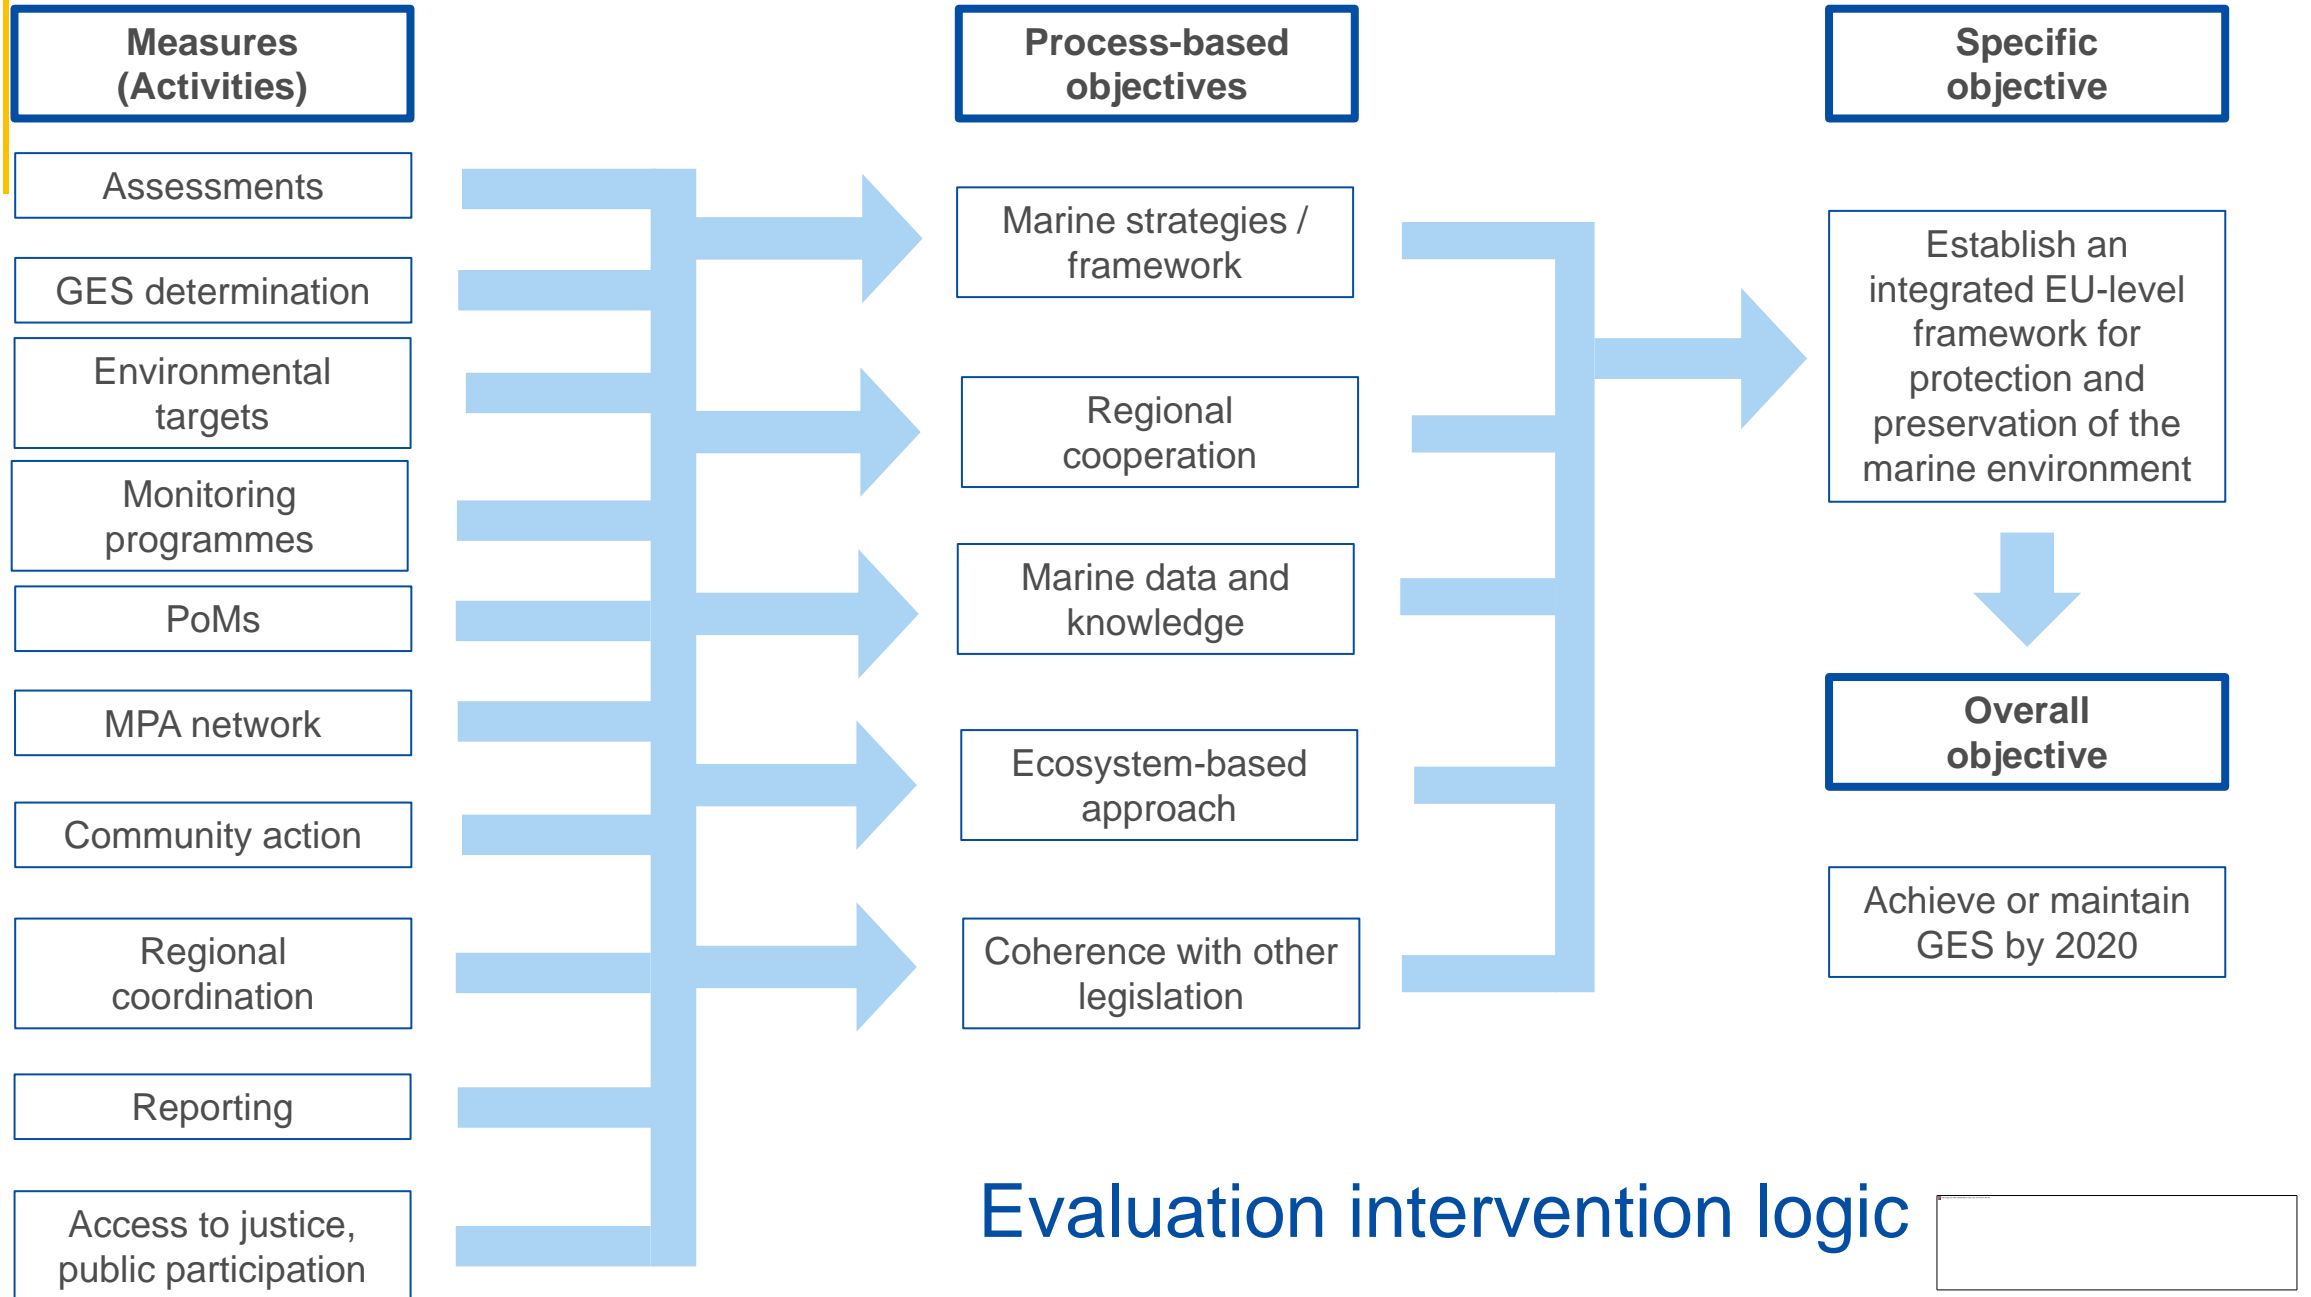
Measures (Activities)

Assessments

GES determination

Environmental targets

Monitoring programmes

PoMs

MPA network

Community action

Regional coordination

Reporting

Access to justice, public participation

Process-based objectives

Marine strategies / framework

Regional cooperation

Marine data and knowledge

Ecosystem-based approach

Coherence with other legislation

Specific objective

Establish an integrated EU-level framework for protection and preservation of the marine environment

Overall objective

Achieve or maintain GES by 2020

Evaluation intervention logic